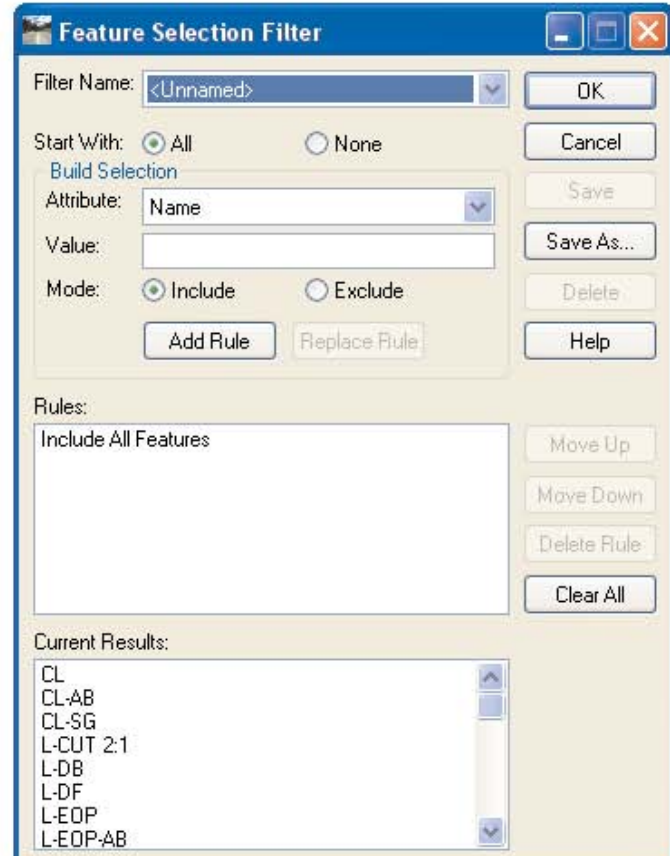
Feature Selection Filter

Filter Name: <Unnamed>

OK

Start With: All None

Cancel

Build Selection

Attribute: Name

Save

Value:

Save As...

Mode: Include Exclude

Delete

Add Rule Replace Rule

Help

Rules:

Include All Features

Move Up

Move Down

Delete Rule

Clear All

Current Results:

CL
CL-AB
CL-SG
L-CUT 2:1
L-DB
L-DF
L-EOP
L-EOP-AB